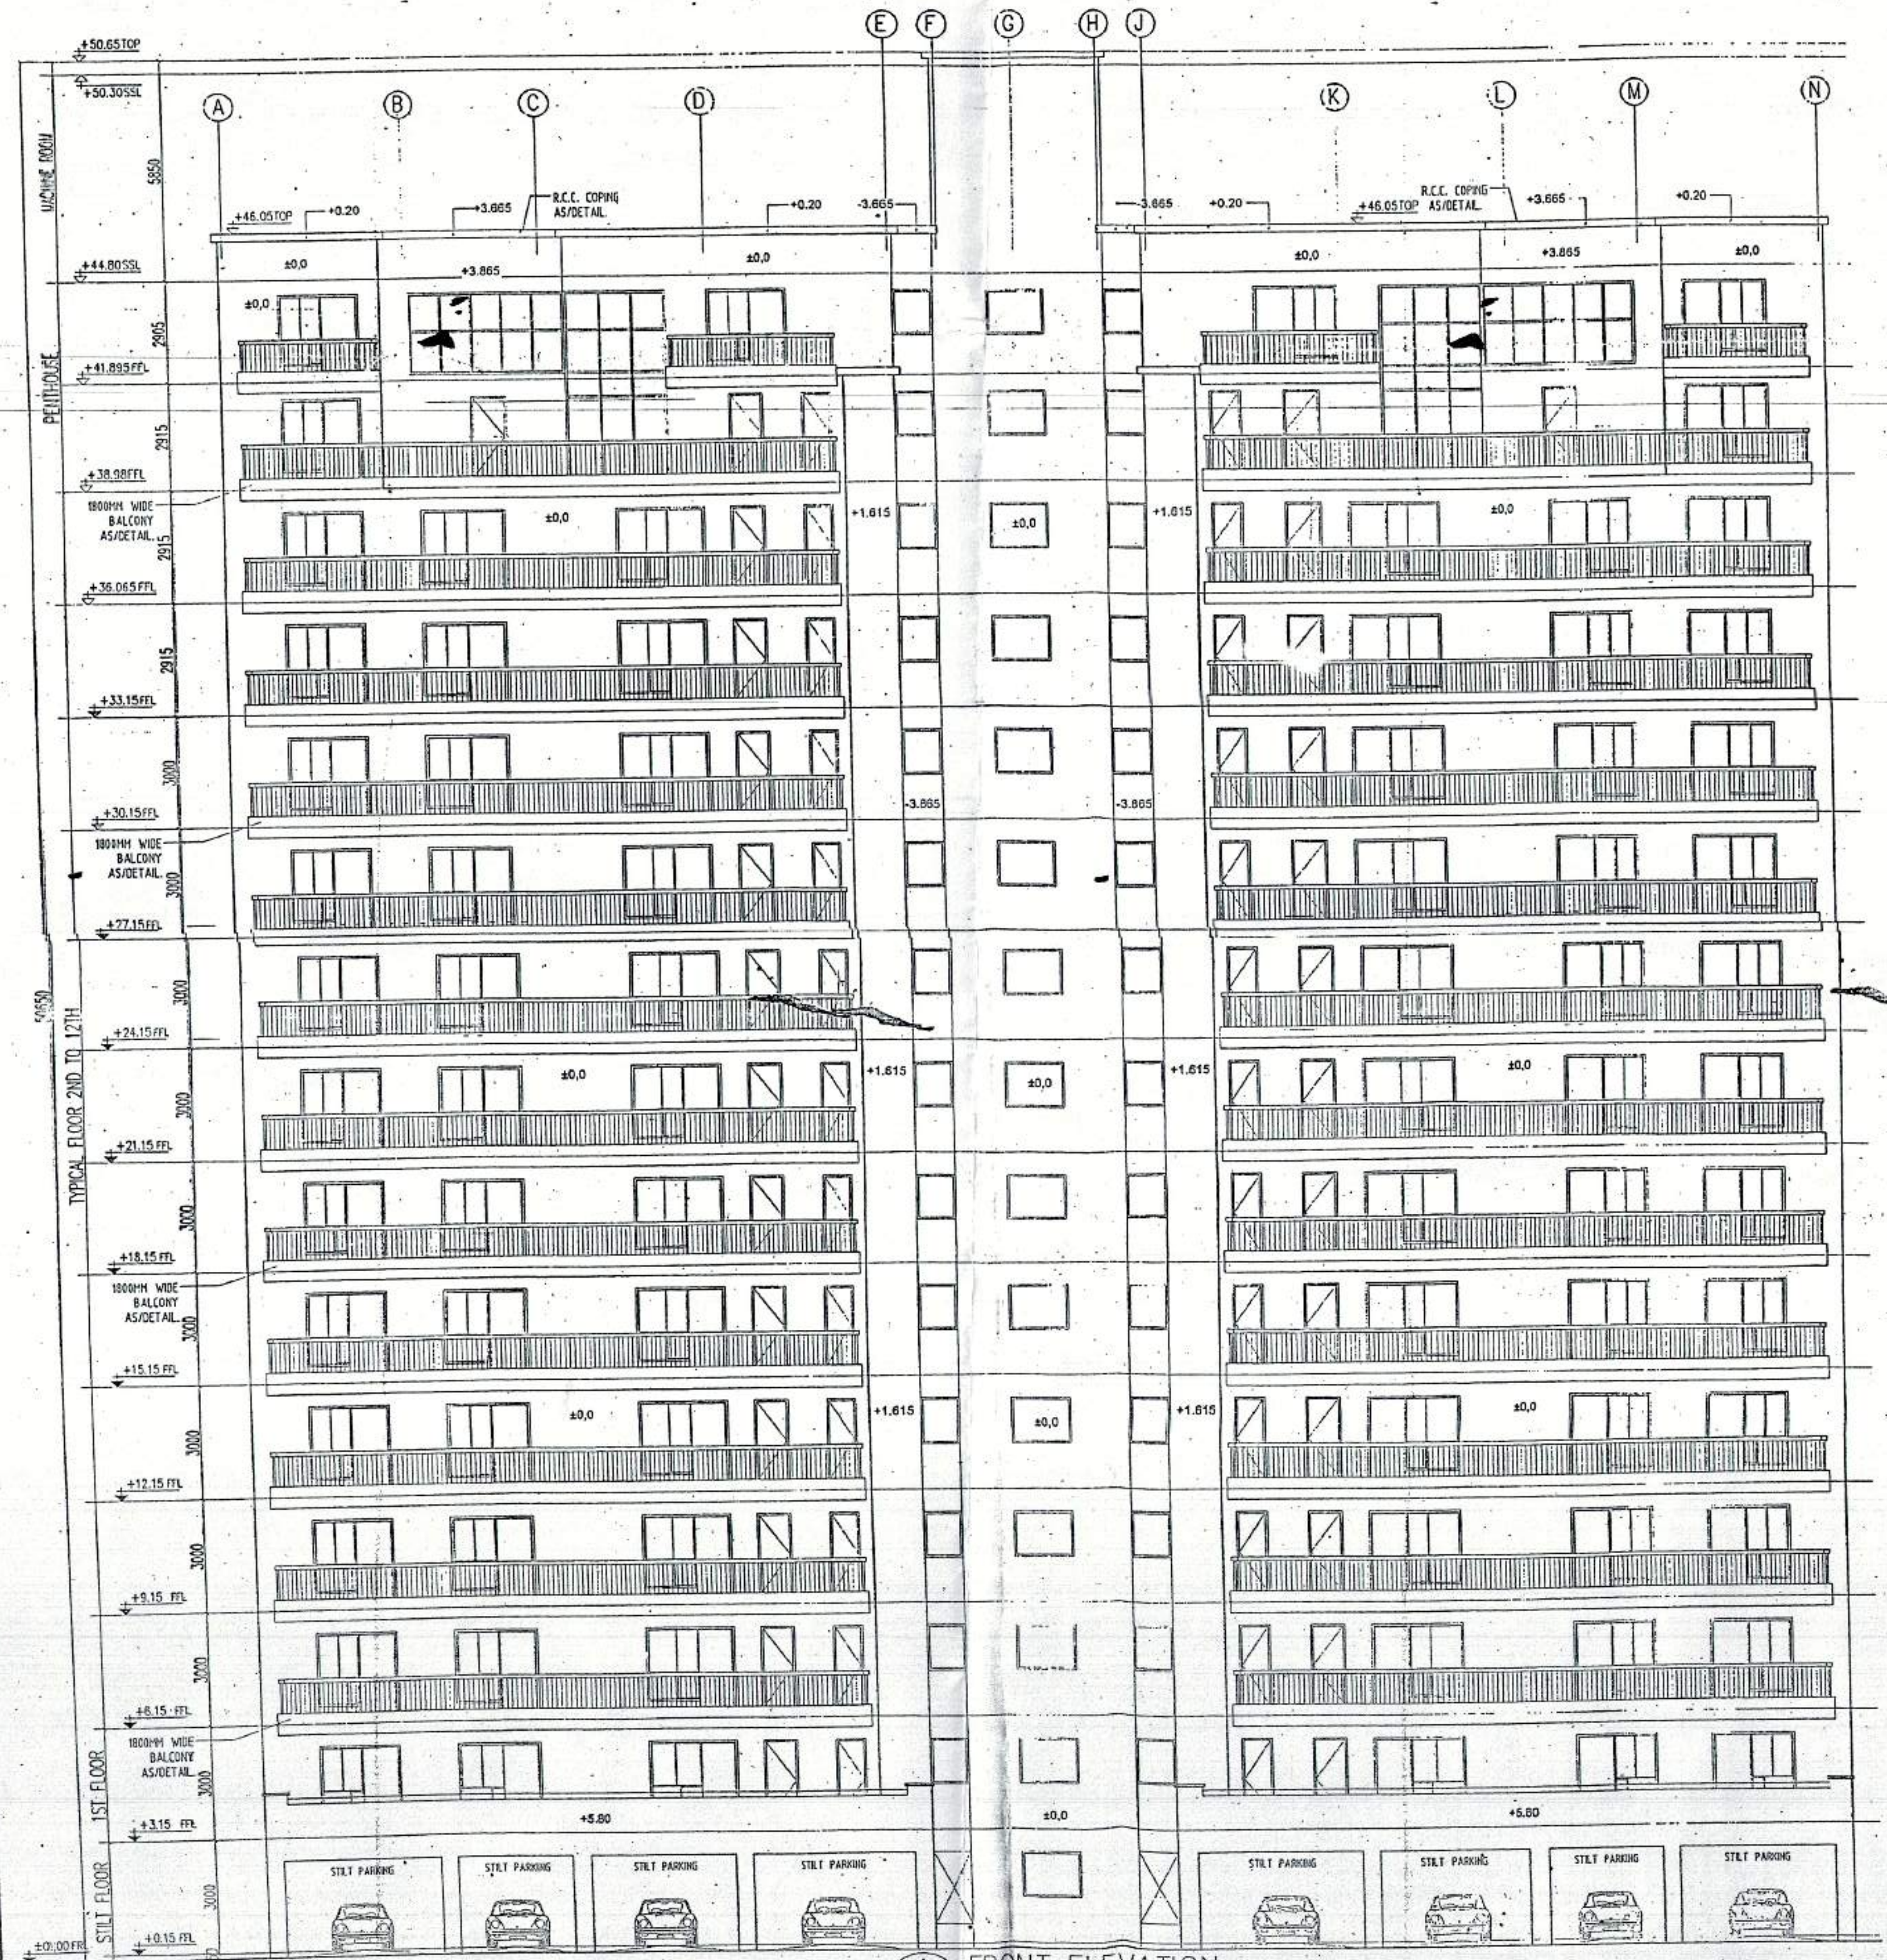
+50.65TOP
+50.30SSL
MACHINE ROOM
5850
E F G H J
A B C D K L M N
+46.05TOP +0.20 +3.665 R.C.C. COPING AS/DETAIL. +0.20 -3.665
-3.665 +0.20 +46.05TOP R.C.C. COPING AS/DETAIL. +3.665 +0.20
+44.80SSL
±0,0 +3.865 ±0,0
±0,0 +3.865 ±0,0
±0,0
PENTHOUSE
2905
+41.895FFL
2915
+38.98FFL
1800MM WIDE BALCONY AS/DETAIL.
±0,0 +1.615 ±0,0 +1.615 ±0,0
2915
+36.065FFL
2915
+33.15FFL
3000
+30.15FFL
-3.865 -3.865
1800MM WIDE BALCONY AS/DETAIL.
3000
+27.15FFL
50650
TYPICAL FLOOR 2ND TO 12TH
3000
+24.15FFL
±0,0 +1.615 ±0,0 +1.615 ±0,0
3000
+21.15FFL
3000
+18.15FFL
1800MM WIDE BALCONY AS/DETAIL.
3000
+15.15FFL
±0,0 +1.615 ±0,0 +1.615 ±0,0
3000
+12.15FFL
3000
+9.15FFL
3000
+6.15FFL
1800MM WIDE BALCONY AS/DETAIL.
1ST FLOOR
3000
+3.15FFL
+5.80 ±0,0 +5.80
STILT FLOOR
3000
STILT PARKING STILT PARKING STILT PARKING STILT PARKING STILT PARKING STILT PARKING STILT PARKING STILT PARKING
±0.00FFL +0.15FFL
FRONT ELEVATION